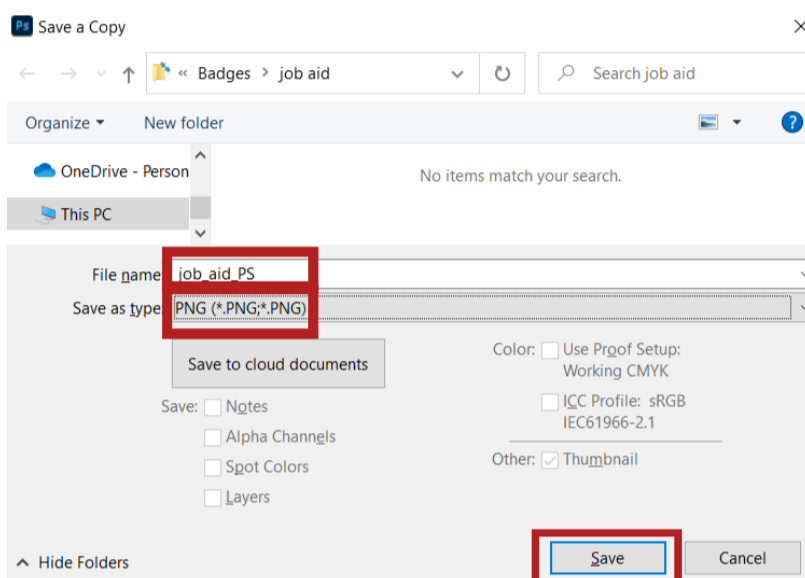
Ps Save a Copy

« Badges > job aid

Search job aid

Organize ▾ New folder

OneDrive - Person

This PC

No items match your search.

File name: job_aid_PS

Save as type: PNG (*.PNG;*.PNG)

Save to cloud documents

Save: Notes

Alpha Channels

Spot Colors

Layers

Color: Use Proof Setup: Working CMYK

ICC Profile: sRGB IEC61966-2.1

Other: Thumbnail

Hide Folders

Save

Cancel